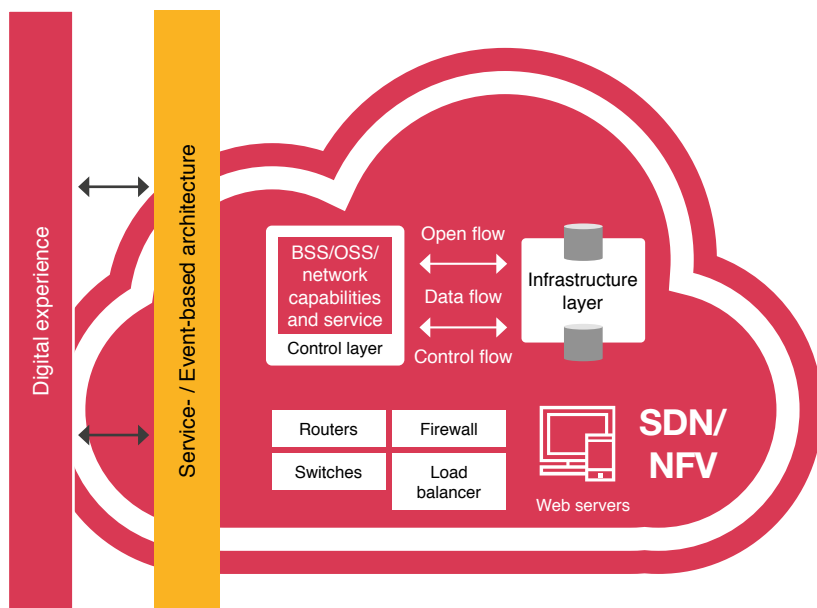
Digital experience

Service- / Event-based architecture

BSS/OSS/ network capabilities and service

Control layer

Open flow

Data flow

Control flow

Infrastructure layer

Routers

Firewall

Switches

Load balancer

Web servers

SDN/ NFV